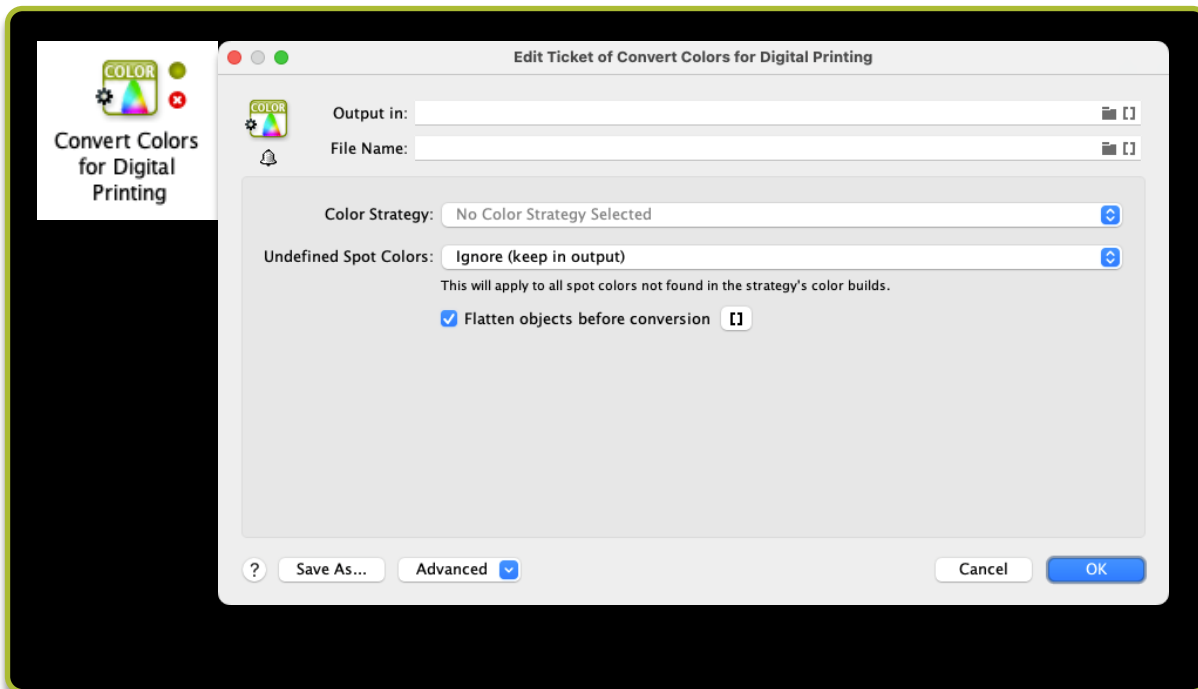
COLOR

Convert Colors for Digital Printing

Edit Ticket of Convert Colors for Digital Printing

COLOR

Output in:

File Name:

Color Strategy: No Color Strategy Selected

Undefined Spot Colors: Ignore (keep in output)

This will apply to all spot colors not found in the strategy's color builds.

Flatten objects before conversion []

?

Save As...

Advanced

Cancel

OK